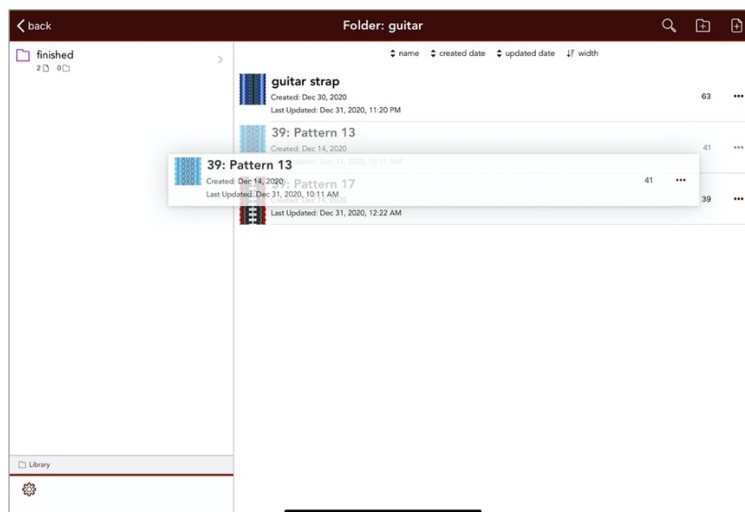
back

Folder: guitar

finished
2 0

name created date updated date width

guitar strap
Created: Dec 30, 2020
Last Updated: Dec 31, 2020, 11:20 PM
63 •••

39: Pattern 13
Created: Dec 14, 2020
Last Updated: Dec 31, 2020, 10:11 AM
41 •••

39: Pattern 13
Created: Dec 14, 2020
Last Updated: Dec 31, 2020, 10:11 AM
41 •••

39: Pattern 17
Created: Dec 14, 2020
Last Updated: Dec 31, 2020, 12:22 AM
39 •••

Library